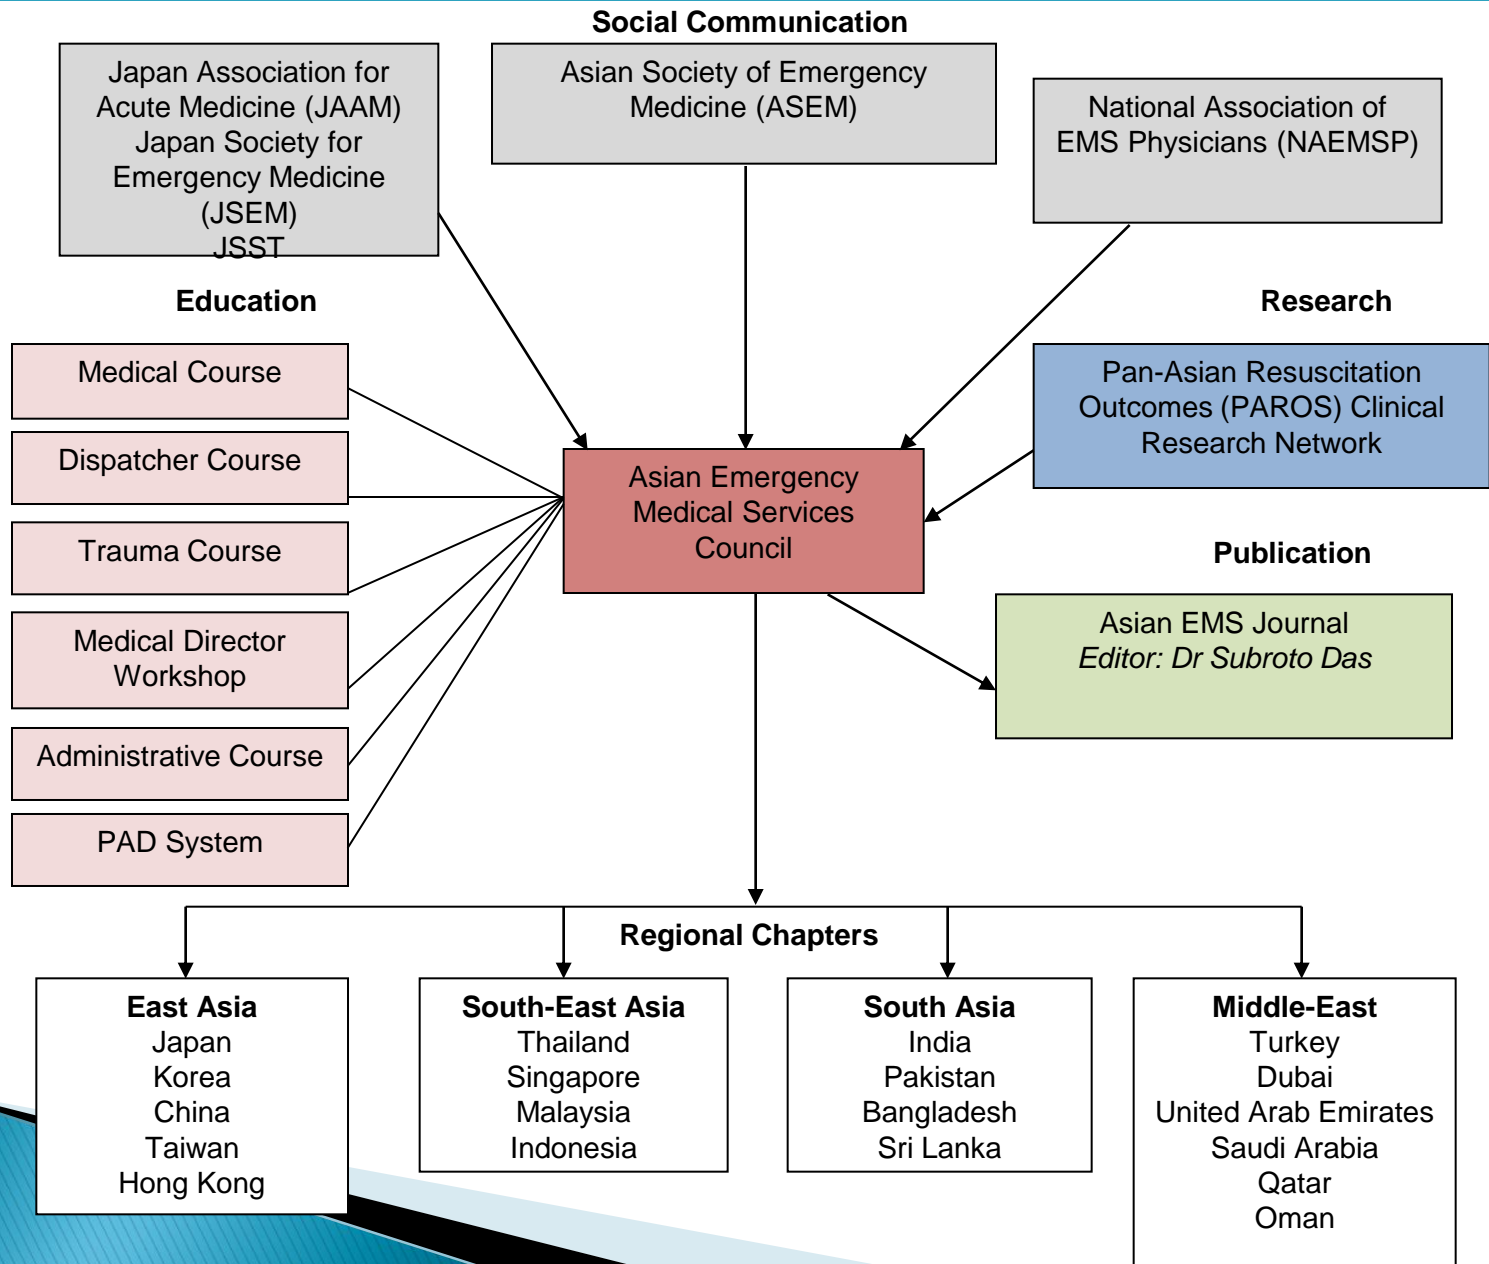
Social Communication

Japan Association for Acute Medicine (JAAM)
Japan Society for Emergency Medicine (JSEM)
JSST

Asian Society of Emergency Medicine (ASEM)

National Association of EMS Physicians (NAEMSP)

Education

Research

Medical Course

Dispatcher Course

Trauma Course

Medical Director Workshop

Administrative Course

PAD System

Asian Emergency Medical Services Council

Pan-Asian Resuscitation Outcomes (PAROS) Clinical Research Network

Publication

Asian EMS Journal
*Editor: Dr Subroto Das*

Regional Chapters

**East Asia**
Japan
Korea
China
Taiwan
Hong Kong

**South-East Asia**
Thailand
Singapore
Malaysia
Indonesia

**South Asia**
India
Pakistan
Bangladesh
Sri Lanka

**Middle-East**
Turkey
Dubai
United Arab Emirates
Saudi Arabia
Qatar
Oman